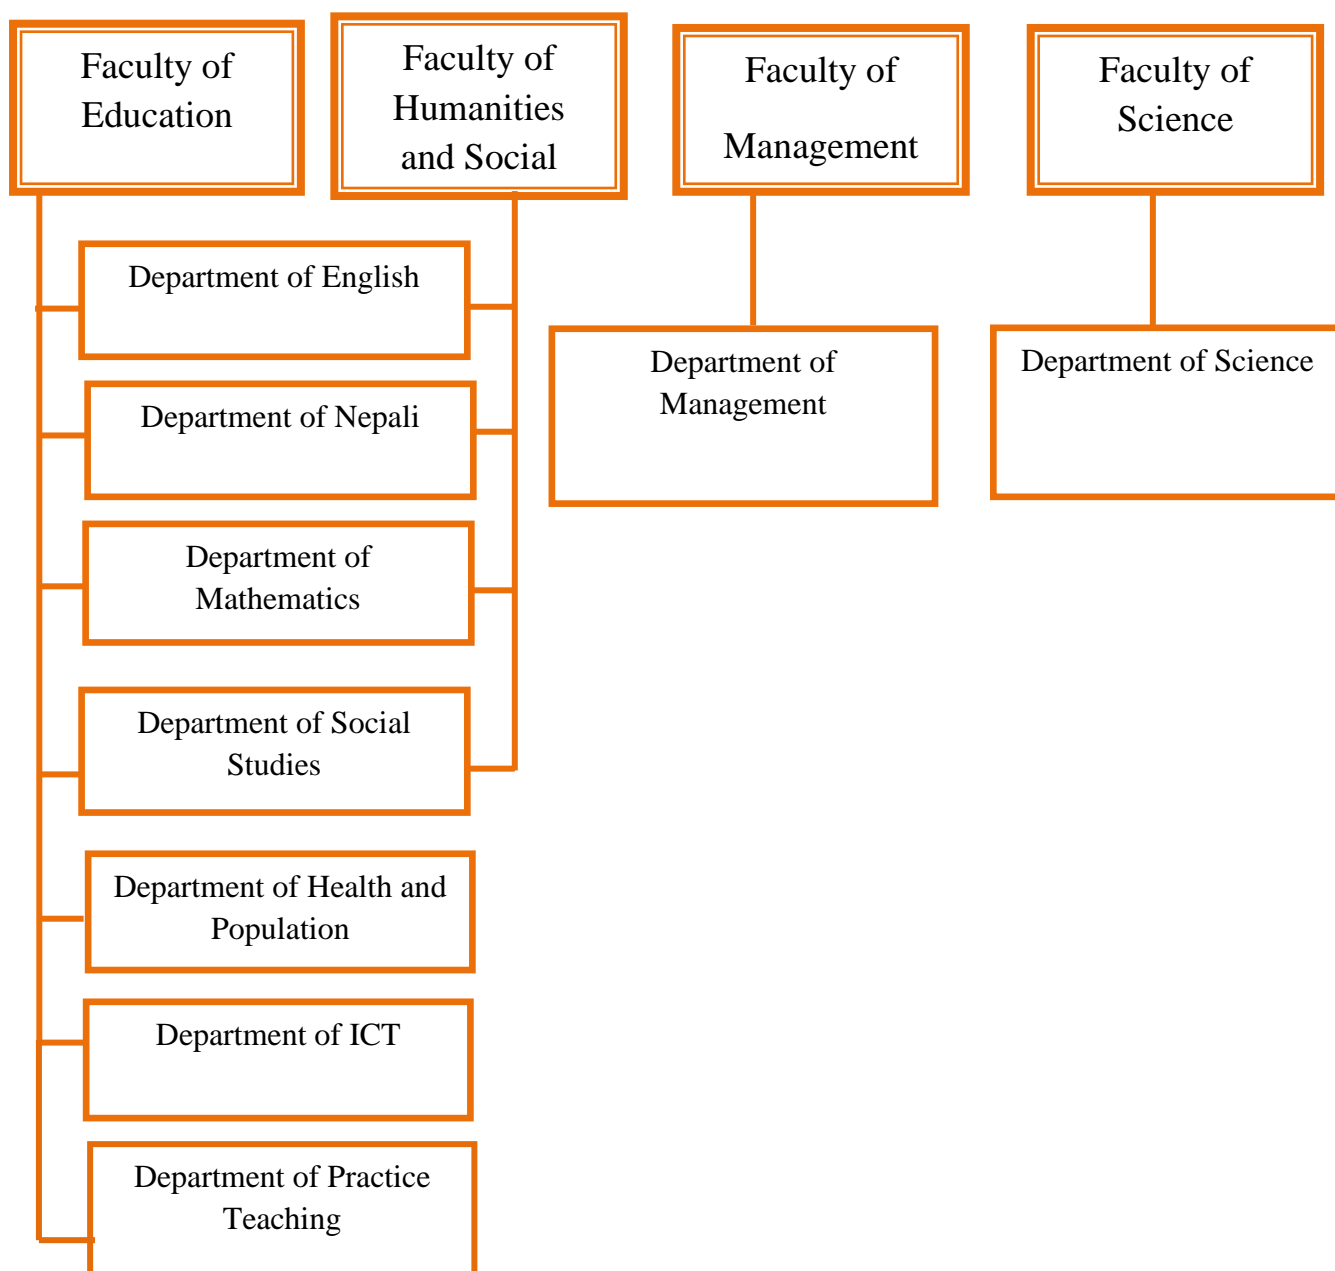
Faculty of Education

Faculty of Humanities and Social

Faculty of Management

Faculty of Science

Department of English

Department of Nepali

Department of Mathematics

Department of Social Studies

Department of Health and Population

Department of ICT

Department of Practice Teaching

Department of Management

Department of Science